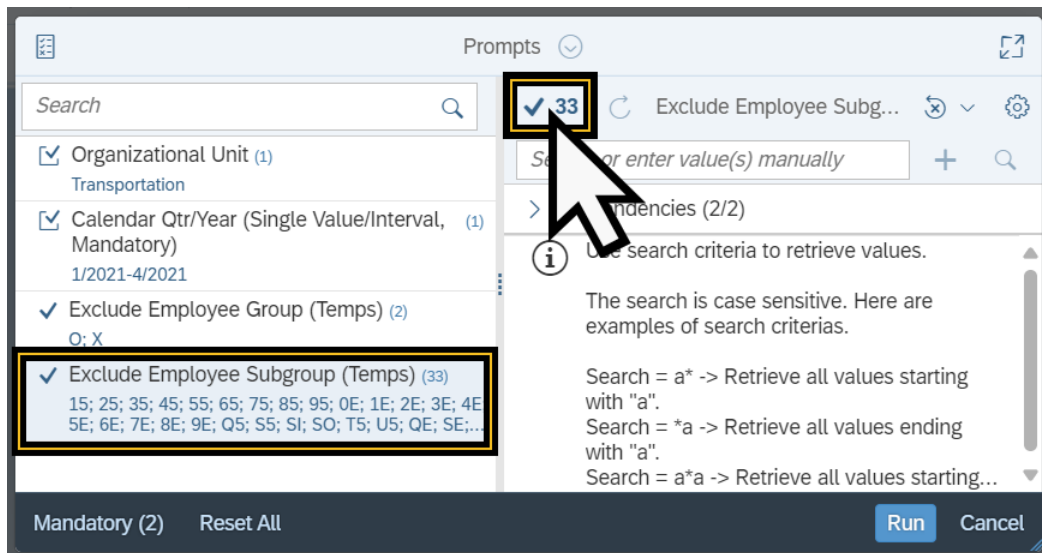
Prompts

Search

Organizational Unit (1)
Transportation

Calendar Qtr/Year (Single Value/Interval, Mandatory) (1)
1/2021-4/2021

Exclude Employee Group (Temps) (2)
O; X

Exclude Employee Subgroup (Temps) (33)
15; 25; 35; 45; 55; 65; 75; 85; 95; 0E; 1E; 2E; 3E; 4E 5E; 6E; 7E; 8E; 9E; Q5; S5; SI; SO; T5; U5; QE; SE;...

33 Exclude Employee Subg...

Se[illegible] or enter value(s) manually

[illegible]ndencies (2/2)

U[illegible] search criteria to retrieve values.

The search is case sensitive. Here are examples of search criterias.

Search = a* -> Retrieve all values starting with "a".
Search = *a -> Retrieve all values ending with "a".
Search = a*a -> Retrieve all values starting...

Mandatory (2) Reset All Run Cancel